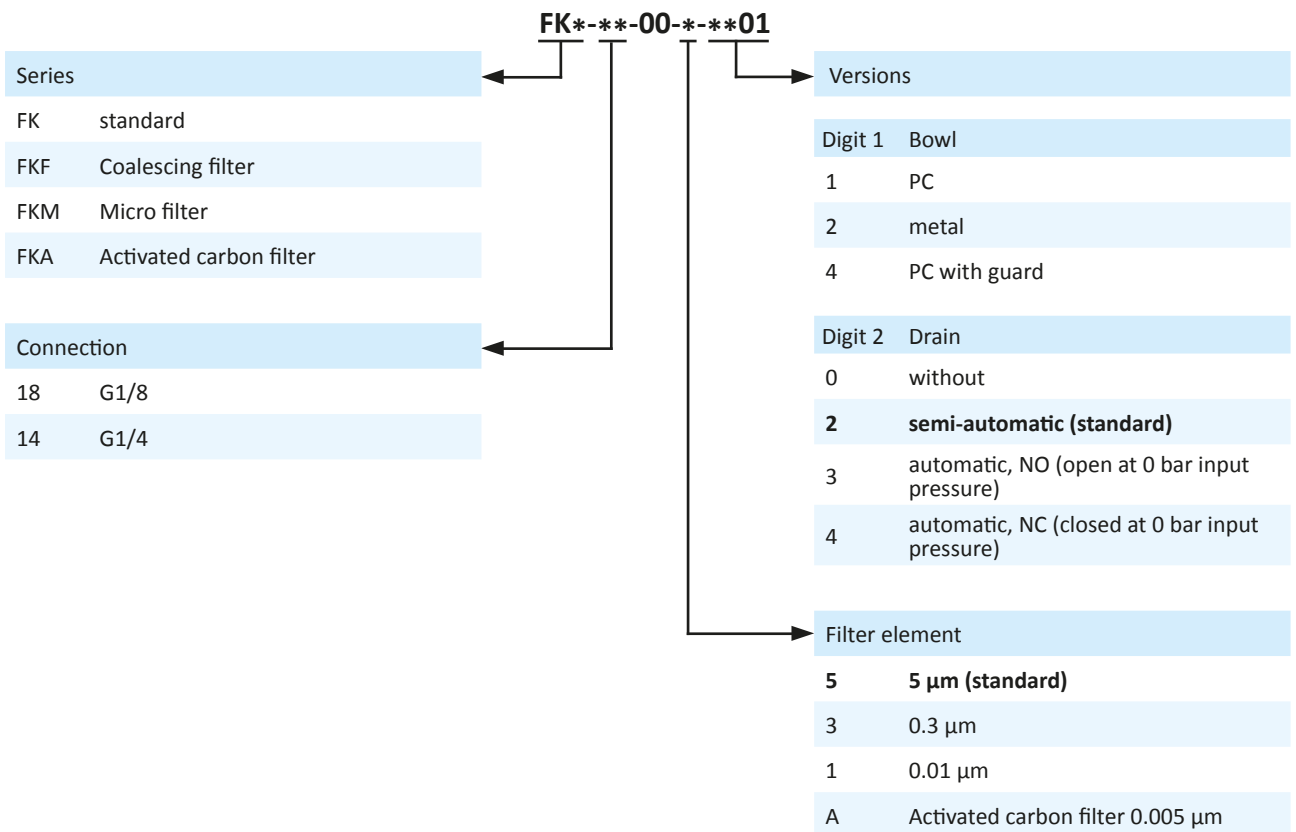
**FK∗-∗∗-00-∗-∗∗01**

| Series | |
|---|---|
| FK | standard |
| FKF | Coalescing filter |
| FKM | Micro filter |
| FKA | Activated carbon filter |

| Connection | |
|---|---|
| 18 | G1/8 |
| 14 | G1/4 |

Versions

| Digit 1 | Bowl |
|---|---|
| 1 | PC |
| 2 | metal |
| 4 | PC with guard |

| Digit 2 | Drain |
|---|---|
| 0 | without |
| **2** | **semi-automatic (standard)** |
| 3 | automatic, NO (open at 0 bar input pressure) |
| 4 | automatic, NC (closed at 0 bar input pressure) |

| Filter element | |
|---|---|
| **5** | **5 µm (standard)** |
| 3 | 0.3 µm |
| 1 | 0.01 µm |
| A | Activated carbon filter 0.005 µm |